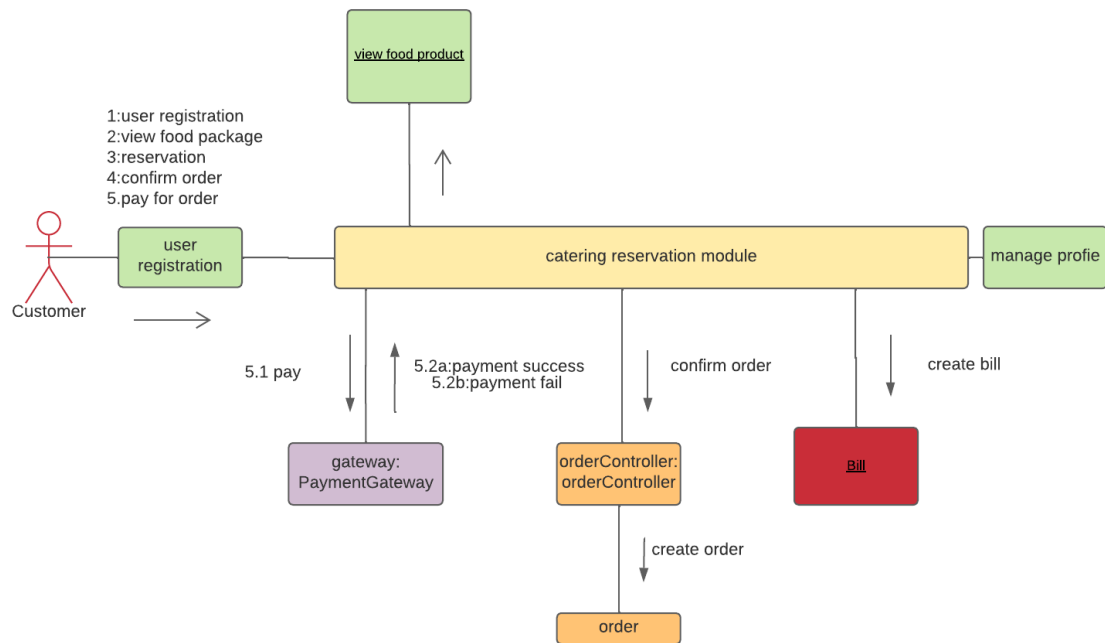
view food product

1:user registration
2:view food package
3:reservation
4:confirm order
5.pay for order

Customer

user registration

catering reservation module

manage profie

5.1 pay

5.2a:payment success
5.2b:payment fail

confirm order

create bill

gateway: PaymentGateway

orderController: orderController

Bill

create order

order